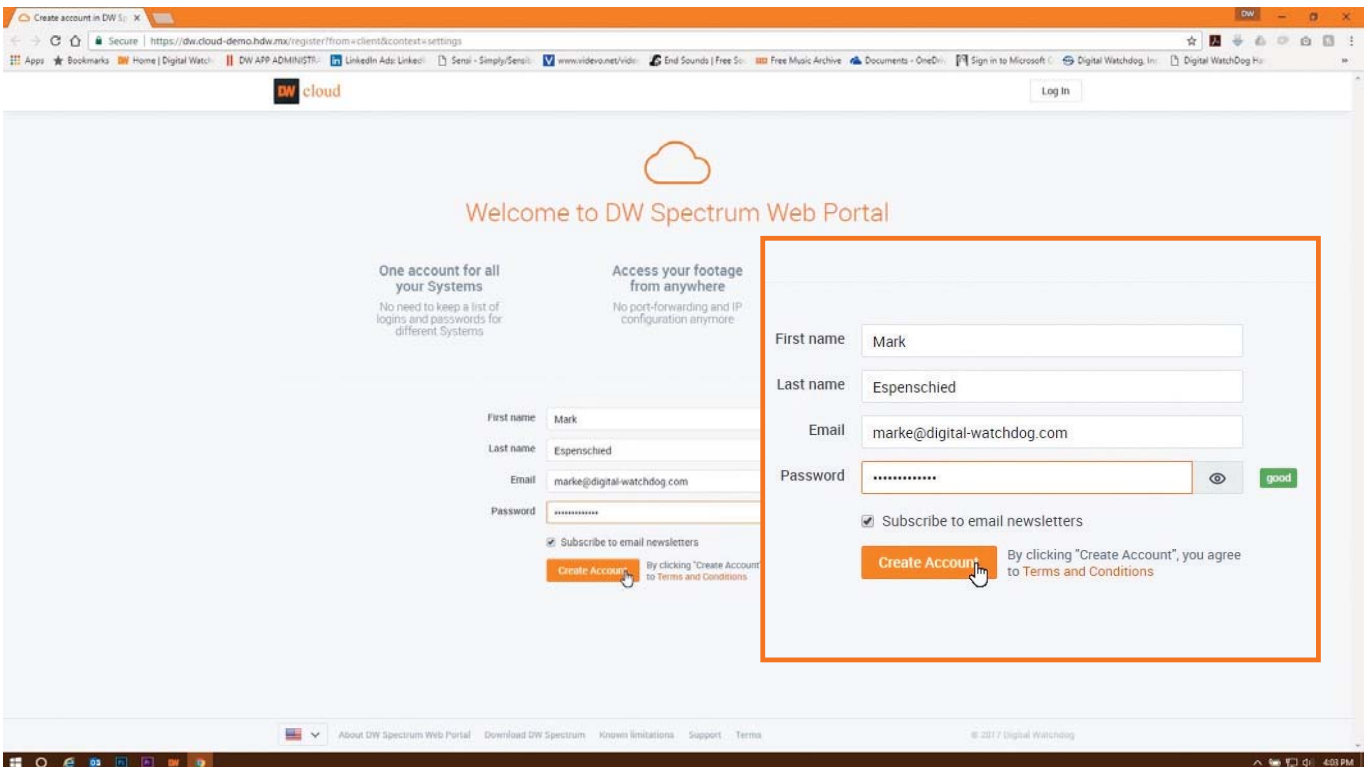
Create account in DW Sp ×

Secure | https://dw.cloud-demo.hdw.mx/register?from=client&context=settings

Apps Bookmarks Home | Digital Watch DW APP ADMINISTR LinkedIn Ads: Linked Sensi - Simply/Sensib www.videvo.net/vide End Sounds | Free So Free Music Archive Documents - OneDriv Sign in to Microsoft Digital Watchdog, Inc Digital WatchDog Ho

DW cloud

Log In

Welcome to DW Spectrum Web Portal

One account for all your Systems
No need to keep a list of logins and passwords for different Systems

Access your footage from anywhere
No port-forwarding and IP configuration anymore

First name Mark
Last name Espenschied
Email marke@digital-watchdog.com
Password ••••••••••••

Subscribe to email newsletters

Create Account By clicking "Create Account", you agree to Terms and Conditions

First name Mark
Last name Espenschied
Email marke@digital-watchdog.com
Password •••••••••••• good

Subscribe to email newsletters

Create Account By clicking "Create Account", you agree to Terms and Conditions

About DW Spectrum Web Portal Download DW Spectrum Known limitations Support Terms

© 2017 Digital Watchdog

4:03 PM